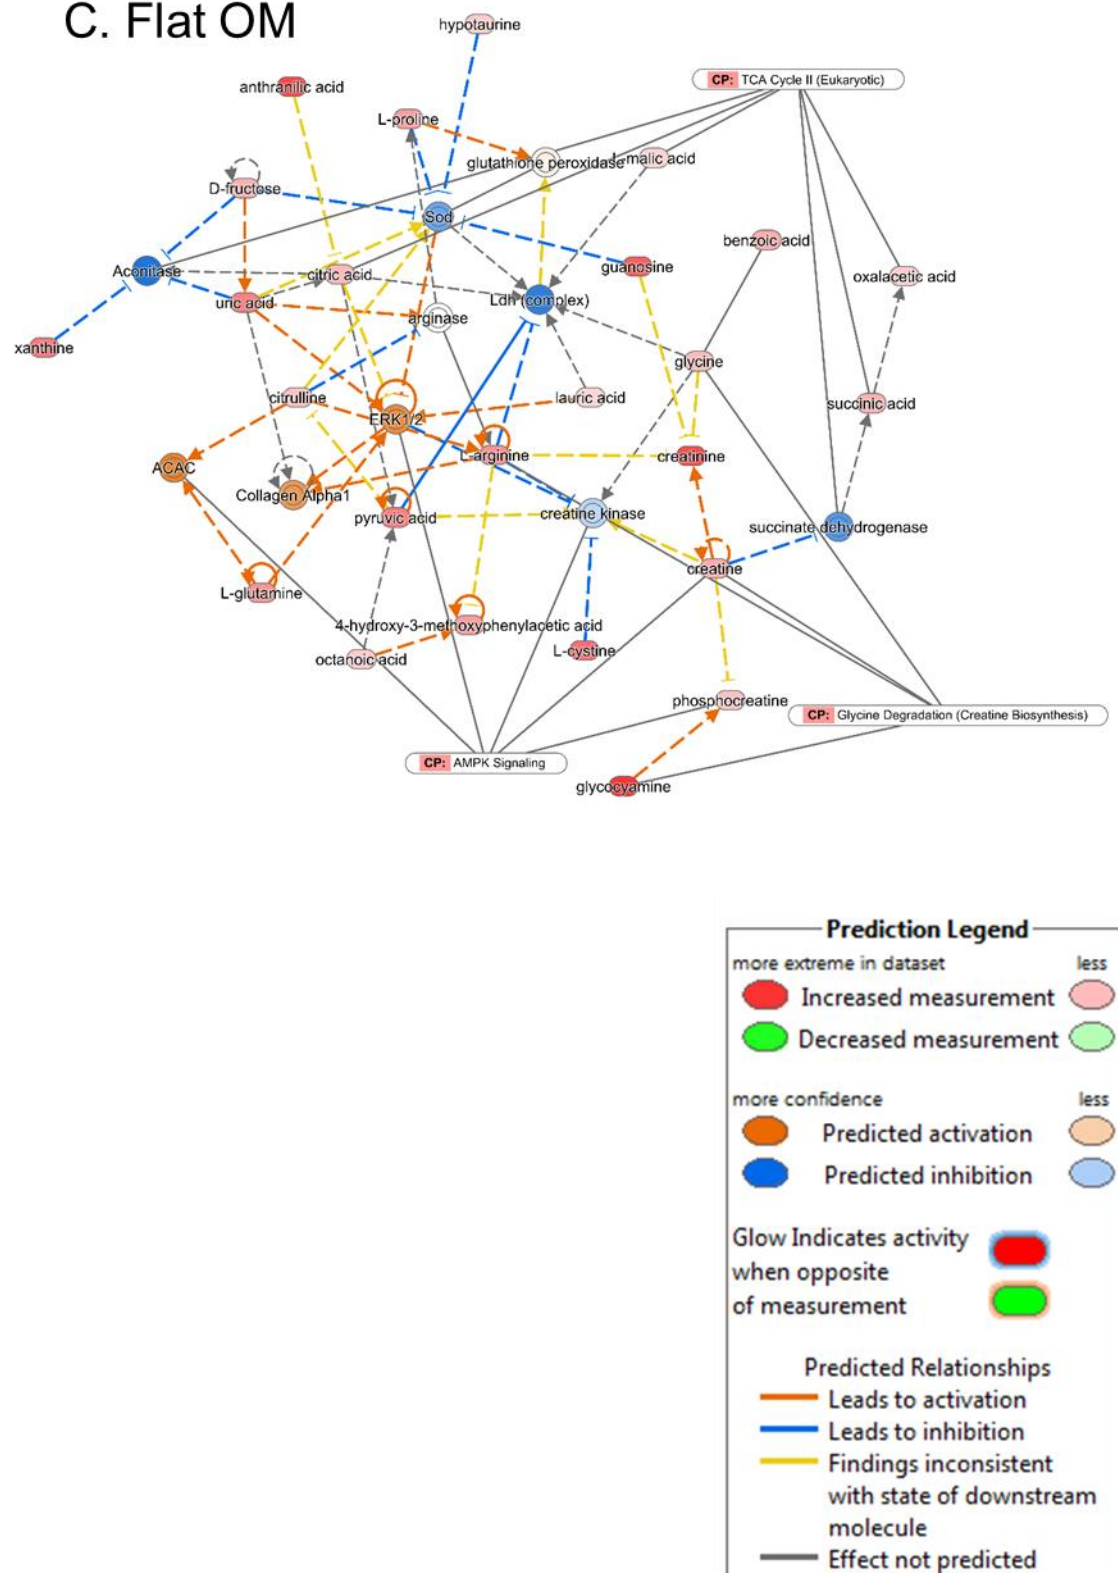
C. Flat OM

hypotaurine

CP: TCA Cycle II (Eukaryotic)

anthranilic acid

L-proline

glutathione peroxidase

malic acid

D-fructose

Sod

benzoic acid

Aconitase

citric acid

guanosine

oxalacetic acid

uric acid

Ldh (complex)

arginase

xanthine

glycine

citrulline

lauric acid

succinic acid

ERK1/2

ACAC

L-arginine

creatinine

Collagen Alpha1

pyruvic acid

creatine kinase

succinate dehydrogenase

creatine

L-glutamine

4-hydroxy-3-methoxyphenylacetic acid

L-cystine

octanoic acid

phosphocreatine

CP: Glycine Degradation (Creatine Biosynthesis)

CP: AMPK Signaling

glycocyamine

Prediction Legend

more extreme in dataset less

Increased measurement

Decreased measurement

more confidence less

Predicted activation

Predicted inhibition

Glow Indicates activity when opposite of measurement

Predicted Relationships

Leads to activation

Leads to inhibition

Findings inconsistent with state of downstream molecule

Effect not predicted